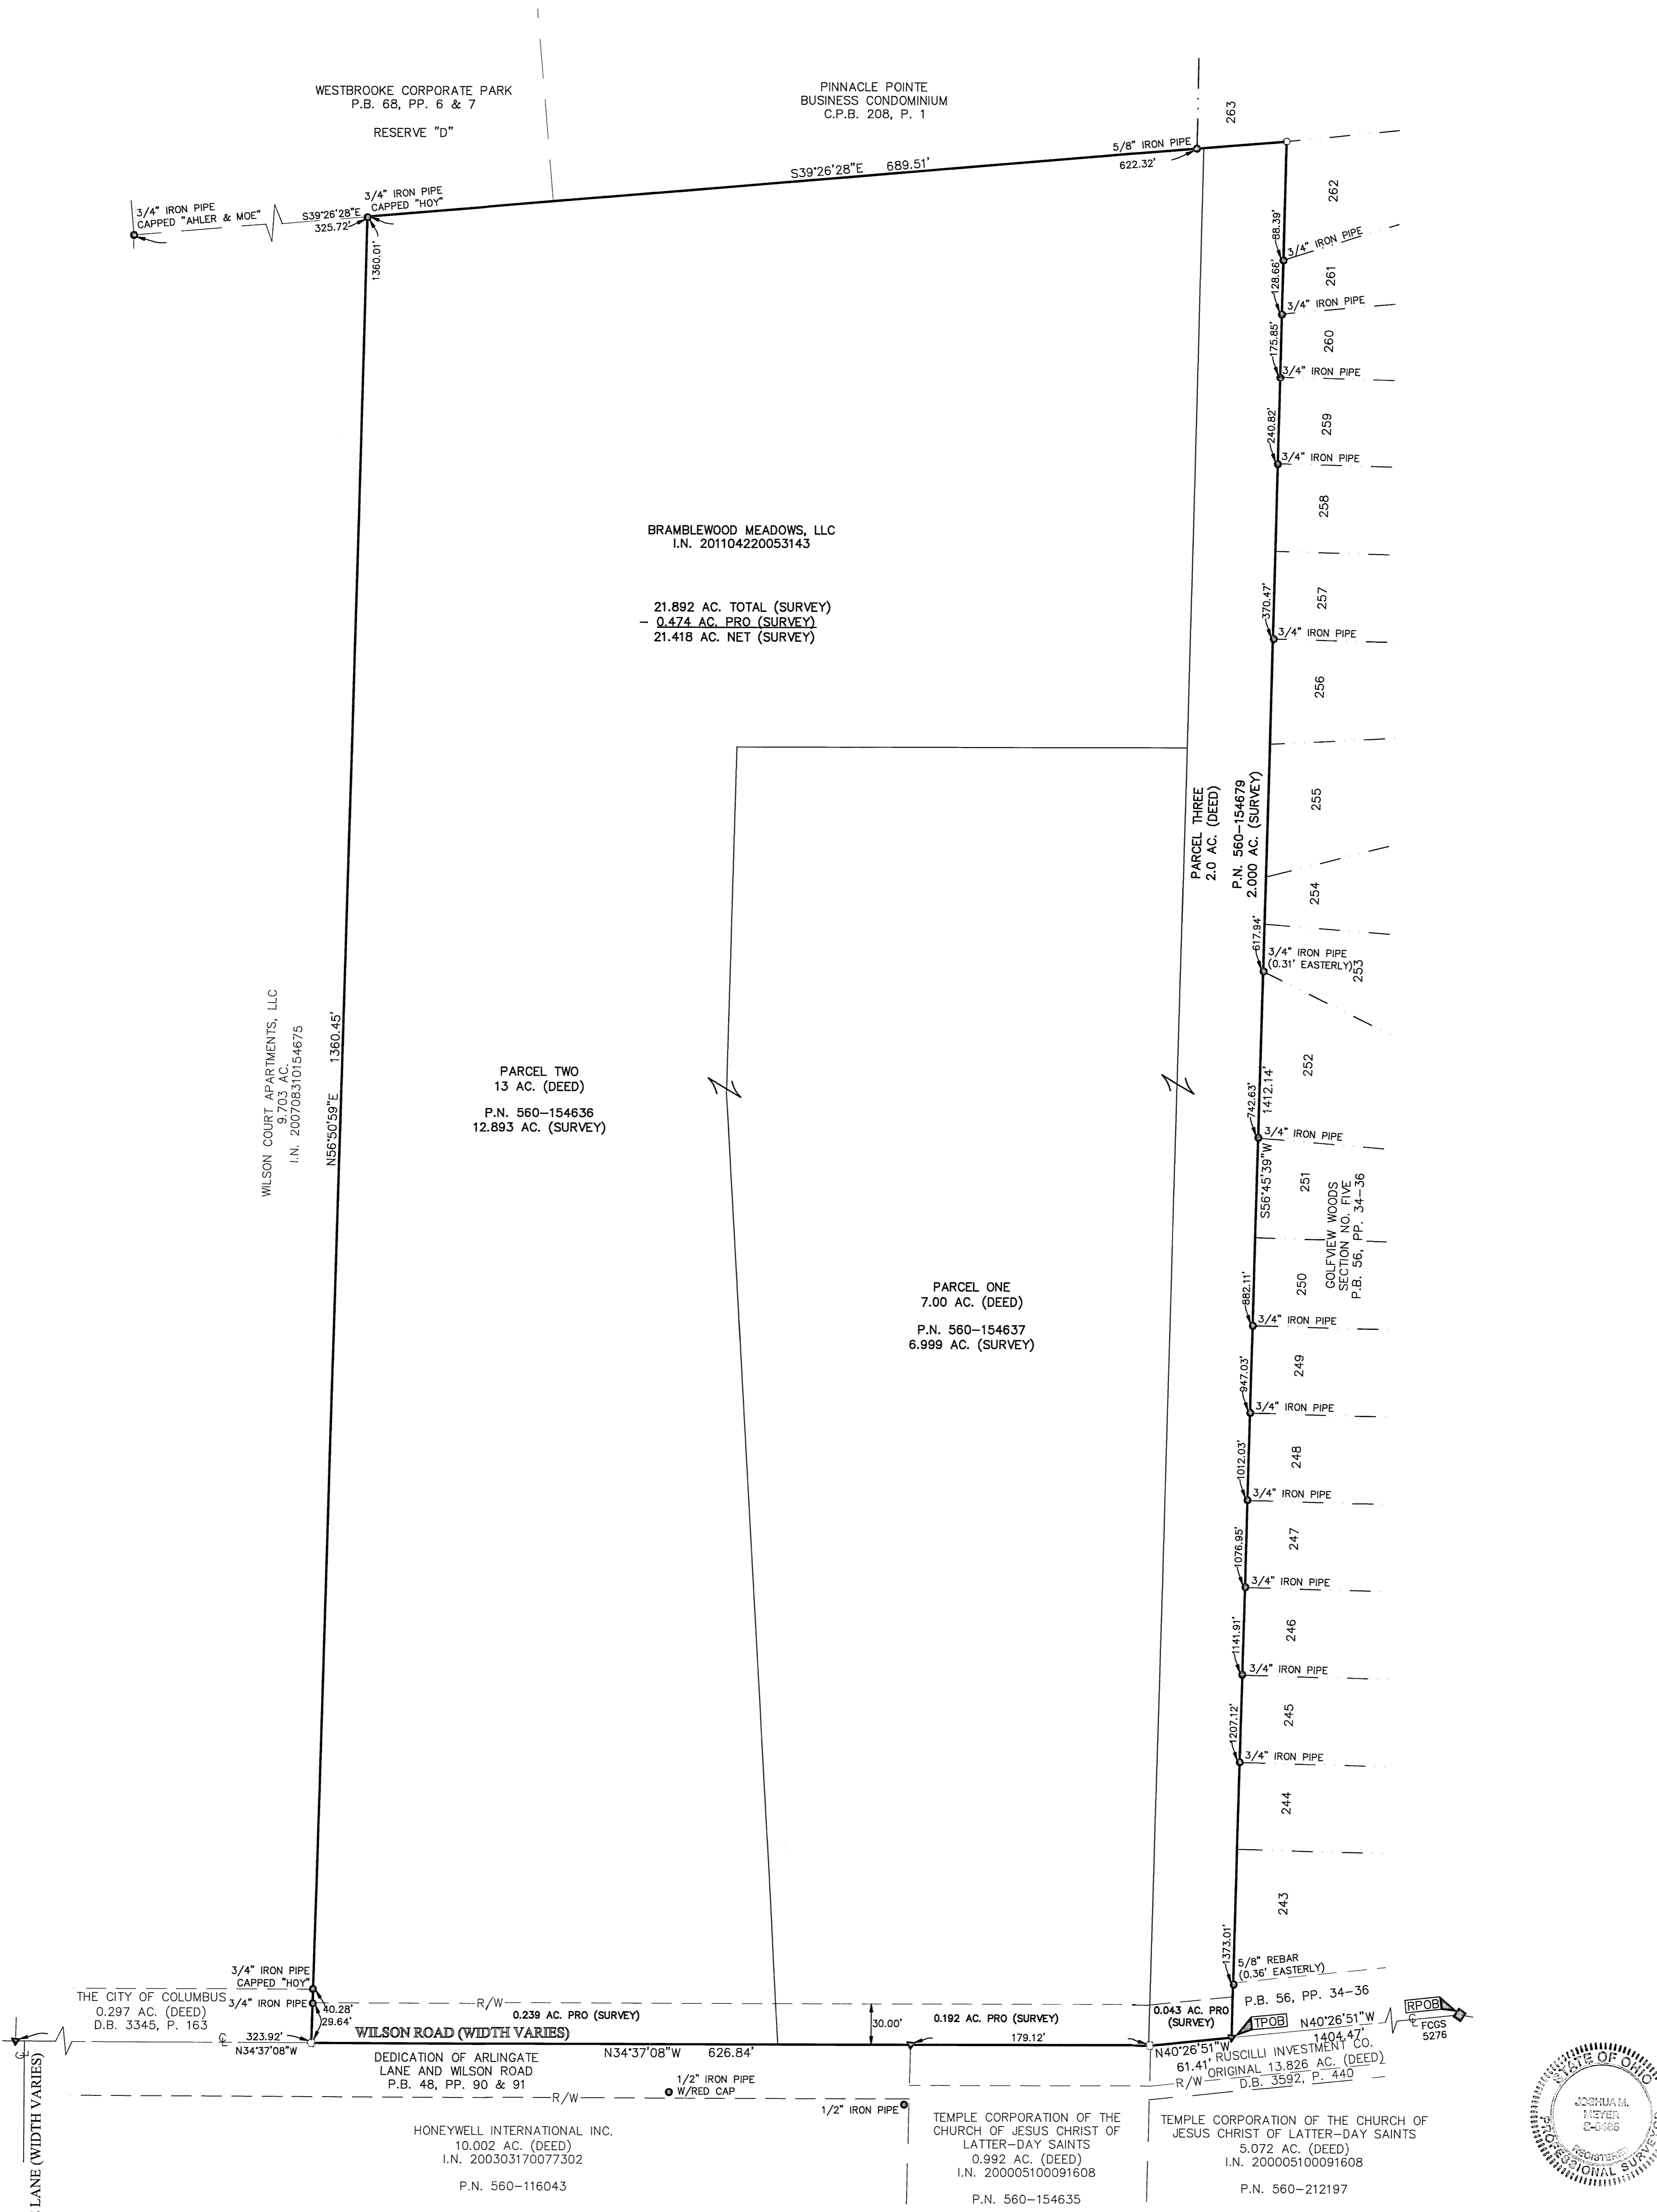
WESTBROOKE CORPORATE PARK
P.B. 68, PP. 6 & 7

RESERVE "D"

PINNACLE POINTE
BUSINESS CONDOMINIUM
C.P.B. 208, P. 1

263

5/8" IRON PIPE
622.32'

S39°26'28"E 689.51'

3/4" IRON PIPE
CAPPED "AHLER & MOE"

S39°26'28"E
325.72'

3/4" IRON PIPE
CAPPED "HOY"

1360.01'

262
88.39'
3/4" IRON PIPE
261
128.66'
3/4" IRON PIPE
175.85'
260
3/4" IRON PIPE
240.82'
259
3/4" IRON PIPE
258
370.47'
257
3/4" IRON PIPE
256

BRAMBLEWOOD MEADOWS, LLC
I.N. 201104220053143

21.892 AC. TOTAL (SURVEY)
– 0.474 AC. PRO (SURVEY)
21.418 AC. NET (SURVEY)

PARCEL THREE
2.0 AC. (DEED)
P.N. 560–154679
2.000 AC. (SURVEY)

255
254
617.94'
3/4" IRON PIPE
(0.31' EASTERLY)
253

WILSON COURT APARTMENTS, LLC
9.703 AC.
I.N. 200708310154675

N56°50'59"E 1360.45'

PARCEL TWO
13 AC. (DEED)
P.N. 560–154636
12.893 AC. (SURVEY)

252
742.63'
1412.14'
3/4" IRON PIPE
S56°45'39"W
251
GOLFVIEW WOODS
SECTION NO. FIVE
P.B. 56, PP. 34–36
250
882.11'
3/4" IRON PIPE

PARCEL ONE
7.00 AC. (DEED)
P.N. 560–154637
6.999 AC. (SURVEY)

249
947.03'
3/4" IRON PIPE
1012.03'
248
3/4" IRON PIPE
1076.95'
247
3/4" IRON PIPE
1141.91'
246
3/4" IRON PIPE
1207.12'
245
3/4" IRON PIPE
244
243
1373.01'
5/8" REBAR
(0.36' EASTERLY)

3/4" IRON PIPE
CAPPED "HOY"
THE CITY OF COLUMBUS
0.297 AC. (DEED)
D.B. 3345, P. 163
3/4" IRON PIPE
40.28'
29.64'
323.92'
N34°37'08"W
R/W
0.239 AC. PRO (SURVEY)
30.00'
0.192 AC. PRO (SURVEY)
179.12'
0.043 AC. PRO
(SURVEY)
P.B. 56, PP. 34–36
RPOB
TPOB
N40°26'51"W
1404.47'
FCGS
5276
WILSON ROAD (WIDTH VARIES)
DEDICATION OF ARLINGATE
LANE AND WILSON ROAD
P.B. 48, PP. 90 & 91
N34°37'08"W 626.84'
N40°26'51"W
61.41'
RUSCILLI INVESTMENT CO.
ORIGINAL 13.826 AC. (DEED)
D.B. 3592, P. 440
R/W
1/2" IRON PIPE
W/RED CAP
1/2" IRON PIPE

LANE (WIDTH VARIES)

HONEYWELL INTERNATIONAL INC.
10.002 AC. (DEED)
I.N. 200303170077302
P.N. 560–116043

TEMPLE CORPORATION OF THE
CHURCH OF JESUS CHRIST OF
LATTER–DAY SAINTS
0.992 AC. (DEED)
I.N. 200005100091608
P.N. 560–154635

TEMPLE CORPORATION OF THE CHURCH OF
JESUS CHRIST OF LATTER–DAY SAINTS
5.072 AC. (DEED)
I.N. 200005100091608
P.N. 560–212197

STATE OF OHIO
JOSHUA M.
MEYER
S-8485
REGISTERED
PROFESSIONAL SURVEYOR